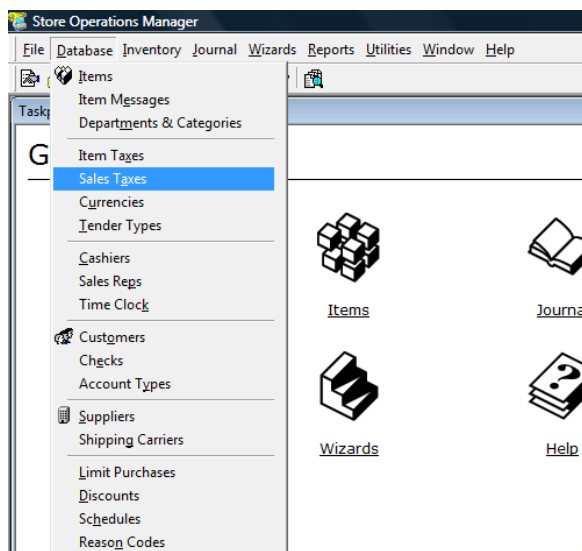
Store Operations Manager

File Database Inventory Journal Wizards Reports Utilities Window Help

Taskp

G

Items
Item Messages
Departments & Categories
Item Taxes
Sales Taxes
Currencies
Tender Types
Cashiers
Sales Reps
Time Clock
Customers
Checks
Account Types
Suppliers
Shipping Carriers
Limit Purchases
Discounts
Schedules
Reason Codes

Items

Journa

Wizards

Help